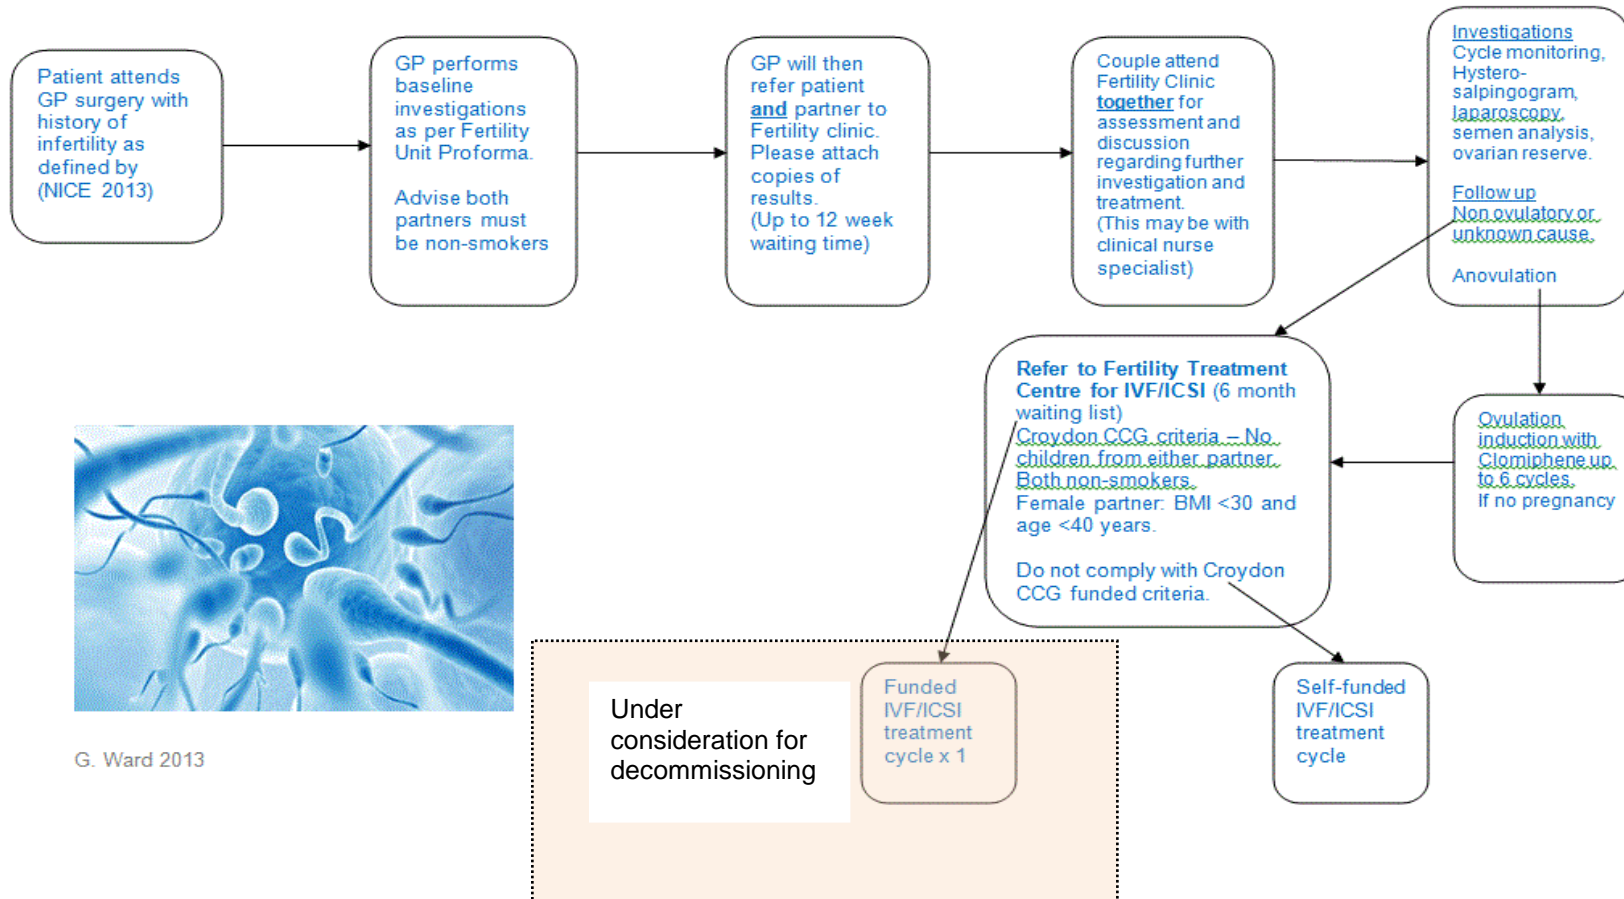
Patient attends GP surgery with history of infertility as defined by (NICE 2013)

GP performs baseline investigations as per Fertility Unit Proforma.

Advise both partners must be non-smokers

GP will then refer patient **and** partner to Fertility clinic. Please attach copies of results. (Up to 12 week waiting time)

Couple attend Fertility Clinic **together** for assessment and discussion regarding further investigation and treatment. (This may be with clinical nurse specialist)

Investigations
Cycle monitoring, Hystero-salpingogram, laparoscopy, semen analysis, ovarian reserve.

Follow up
Non ovulatory or unknown cause.

Anovulation

**Refer to Fertility Treatment Centre for IVF/ICSI** (6 month waiting list)
Croydon CCG criteria – No children from either partner. Both non-smokers.
Female partner: BMI <30 and age <40 years.

Do not comply with Croydon CCG funded criteria.

Ovulation induction with Clomiphene up to 6 cycles.
If no pregnancy

G. Ward 2013

Under consideration for decommissioning

Funded IVF/ICSI treatment cycle x 1

Self-funded IVF/ICSI treatment cycle